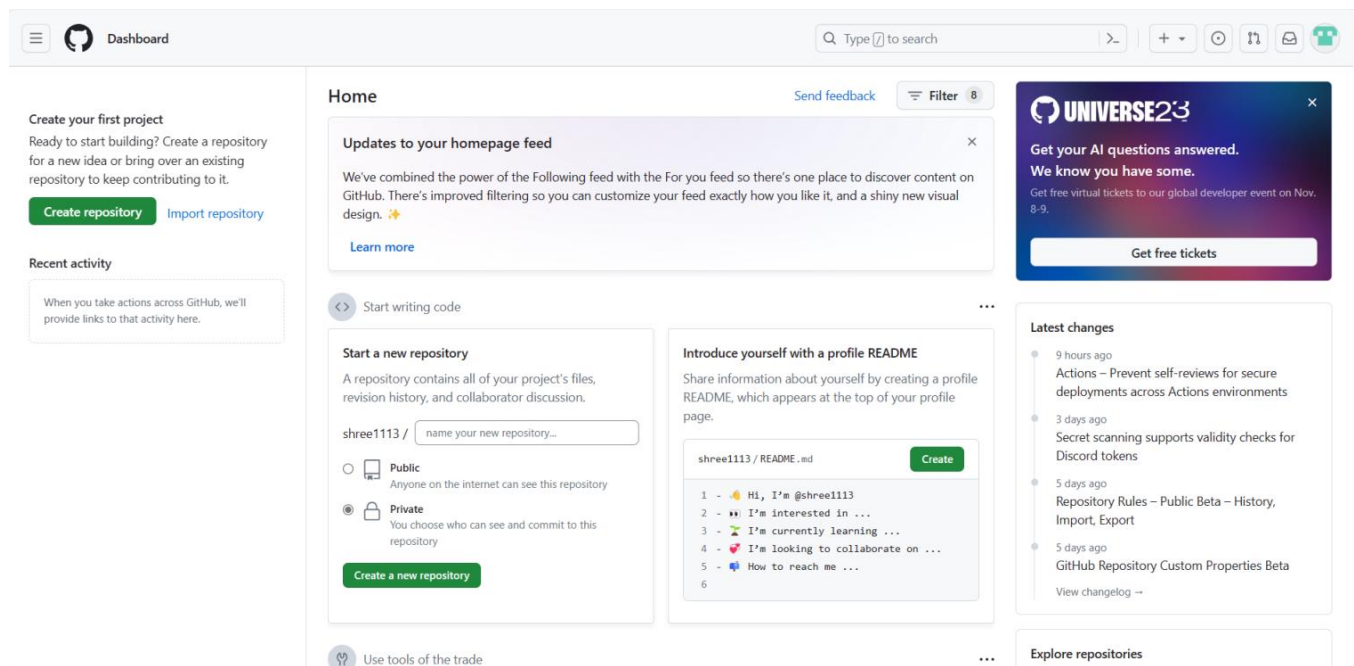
Dashboard

Type / to search

Create your first project
Ready to start building? Create a repository for a new idea or bring over an existing repository to keep contributing to it.

Create repository  Import repository

Recent activity

When you take actions across GitHub, we'll provide links to that activity here.

Home  Send feedback  Filter 8

Updates to your homepage feed

We've combined the power of the Following feed with the For you feed so there's one place to discover content on GitHub. There's improved filtering so you can customize your feed exactly how you like it, and a shiny new visual design. ✨

Learn more

Start writing code

Start a new repository
A repository contains all of your project's files, revision history, and collaborator discussion.

shree1113 / name your new repository...

Public
Anyone on the internet can see this repository

Private
You choose who can see and commit to this repository

Create a new repository

Introduce yourself with a profile README
Share information about yourself by creating a profile README, which appears at the top of your profile page.

shree1113 / README.md  Create

1 - 👋 Hi, I'm @shree1113
2 - 👀 I'm interested in ...
3 - 🌱 I'm currently learning ...
4 - 💞️ I'm looking to collaborate on ...
5 - 📫 How to reach me ...
6

Use tools of the trade

UNIVERSE23
Get your AI questions answered.
We know you have some.
Get free virtual tickets to our global developer event on Nov. 8-9.
Get free tickets

Latest changes
9 hours ago
Actions – Prevent self-reviews for secure deployments across Actions environments
3 days ago
Secret scanning supports validity checks for Discord tokens
5 days ago
Repository Rules – Public Beta – History, Import, Export
5 days ago
GitHub Repository Custom Properties Beta
View changelog →

Explore repositories